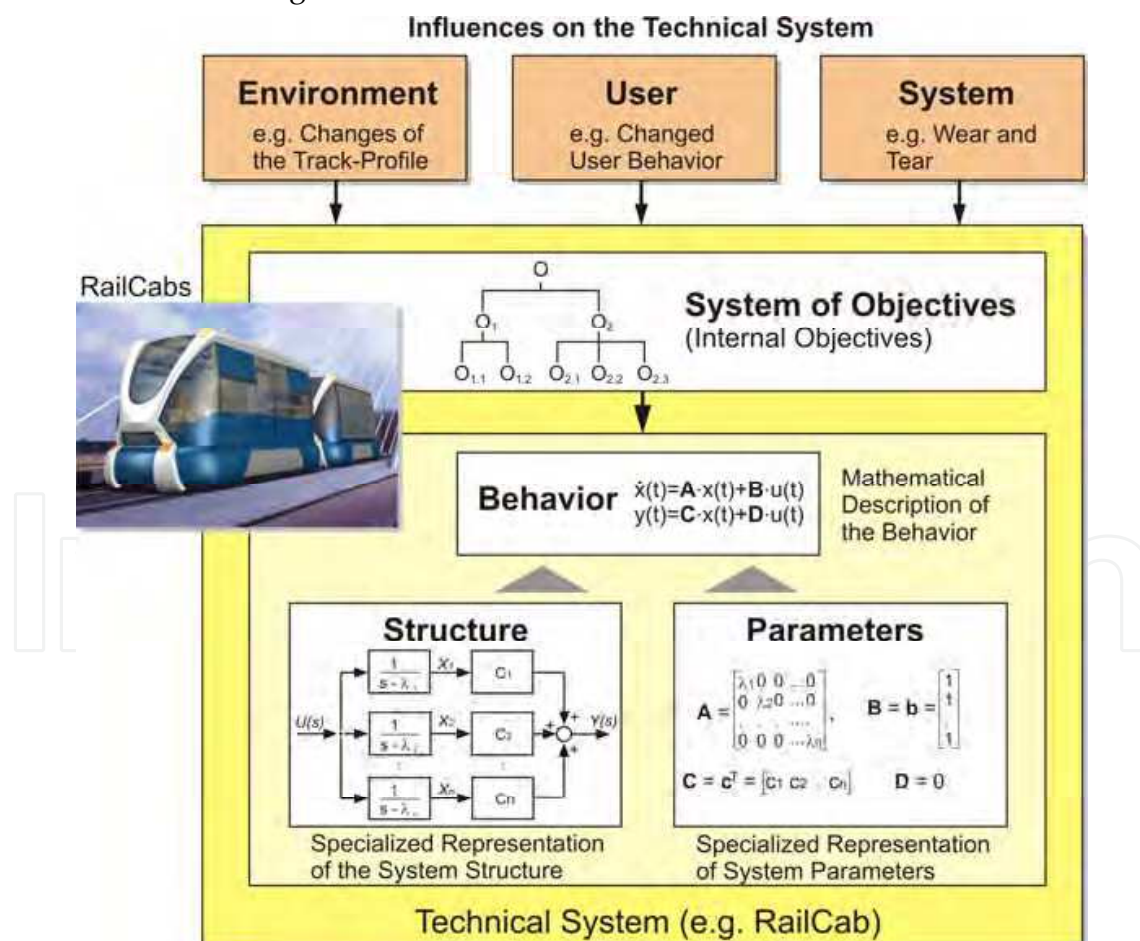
Influences on the Technical System

Environment
e.g. Changes of the Track-Profile

User
e.g. Changed User Behavior

System
e.g. Wear and Tear

RailCabs

O

$O_1$

$O_2$

$O_{1.1}$ $O_{1.2}$ $O_{2.1}$ $O_{2.2}$ $O_{2.3}$

System of Objectives
(Internal Objectives)

Behavior $\dot{x}(t)=\mathbf{A}\cdot x(t)+\mathbf{B}\cdot u(t)$
$y(t)=\mathbf{C}\cdot x(t)+\mathbf{D}\cdot u(t)$

Mathematical Description of the Behavior

Structure

$U(s)$ $\frac{1}{s-\lambda_1}$ $X_1$ $c_1$ $\frac{1}{s-\lambda_2}$ $X_2$ $c_2$ $\frac{1}{s-\lambda_n}$ $X_n$ $c_n$ + + + $Y(s)$

Specialized Representation of the System Structure

Parameters

$\mathbf{A} = \begin{bmatrix} \lambda_1 & 0 & 0 & \dots & 0 \\ 0 & \lambda_2 & 0 & \dots & 0 \\ \vdots & & & \dots & \\ 0 & 0 & 0 & \dots & \lambda_n \end{bmatrix}$, $\mathbf{B} = \mathbf{b} = \begin{bmatrix} 1 \\ 1 \\ \vdots \\ 1 \end{bmatrix}$

$\mathbf{C} = \mathbf{c}^T = [c_1 \; c_2 \; \dots \; c_n]$ $\mathbf{D} = 0$

Specialized Representation of System Parameters

Technical System (e.g. RailCab)